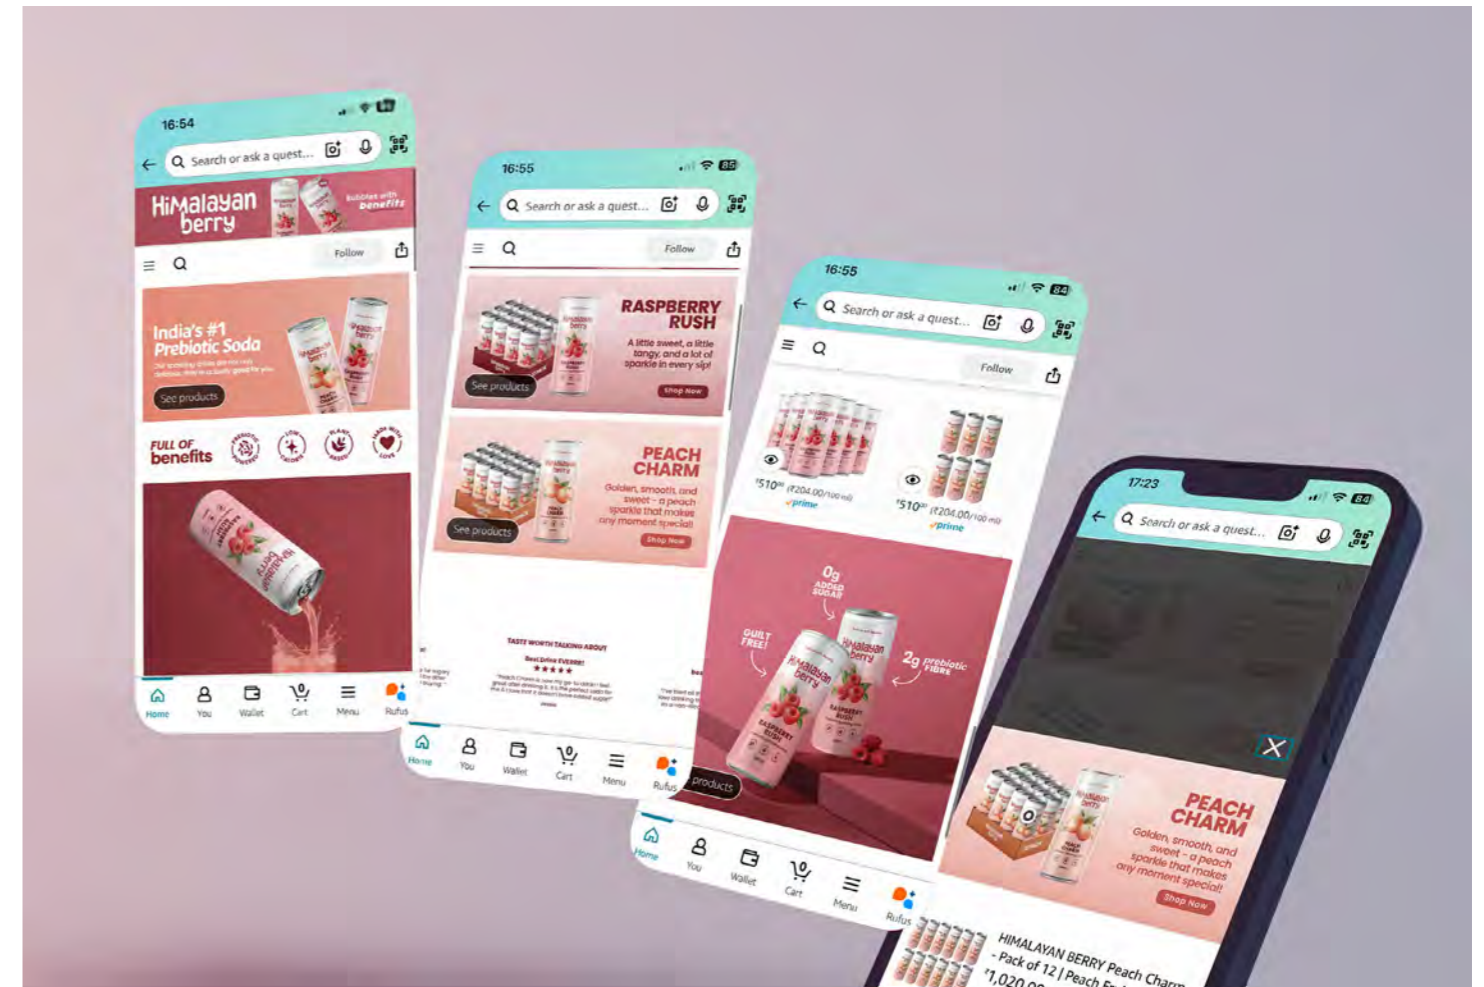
16:54

Search or ask a quest...

HiMalayan berry

Bubbles with benefits

Follow

India's #1 Prebiotic Soda

See products

FULL OF benefits

Home You Wallet Cart Menu Rufus

16:55

Search or ask a quest...

Follow

RASPBERRY RUSH

A little sweet, a little tangy, and a lot of sparkle in every sip!

Shop Now

See products

PEACH CHARM

Golden, smooth, and sweet - a peach sparkle that makes any moment special!

Shop Now

See products

TASTE WORTH TALKING ABOUT

Best Drink EVERR!

★★★★★

Home You Wallet Cart Menu Rufus

16:55

Search or ask a quest...

Follow

₹510⁰⁰ (₹204.00/100 ml)

prime

₹510⁰⁰ (₹204.00/100 ml)

prime

0g ADDED SUGAR

GUILT FREE!

2g prebiotic FIBRE

HiMalayan berry

RASPBERRY RUSH

products

Home You Wallet Cart Menu Rufus

17:23

Search or ask a quest...

PEACH CHARM

Golden, smooth, and sweet - a peach sparkle that makes any moment special!

Shop Now

HIMALAYAN BERRY Peach Charm - Pack of 12 | Peach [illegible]

₹1,020.0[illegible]